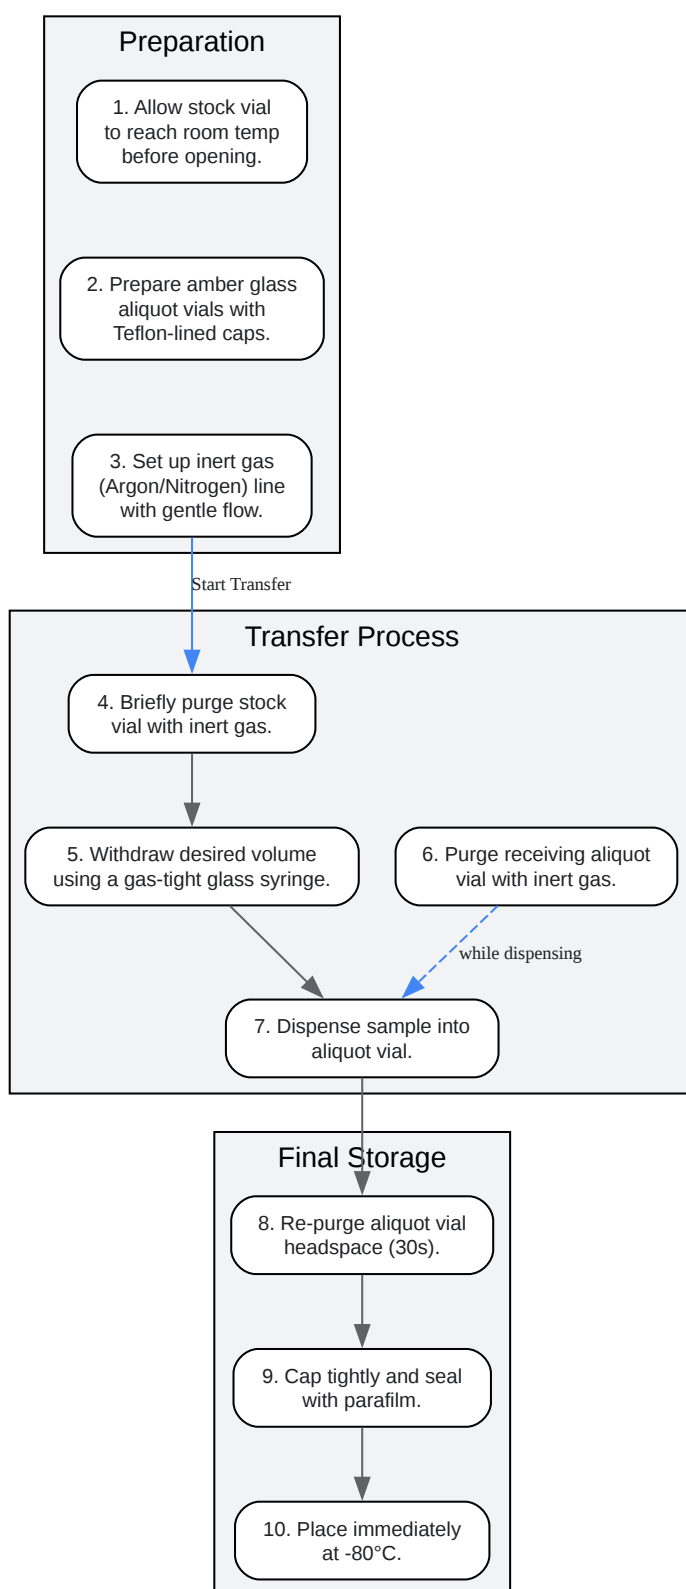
Preparation

1. Allow stock vial to reach room temp before opening.

2. Prepare amber glass aliquot vials with Teflon-lined caps.

3. Set up inert gas (Argon/Nitrogen) line with gentle flow.

Start Transfer

Transfer Process

4. Briefly purge stock vial with inert gas.

5. Withdraw desired volume using a gas-tight glass syringe.

6. Purge receiving aliquot vial with inert gas.

while dispensing

7. Dispense sample into aliquot vial.

Final Storage

8. Re-purge aliquot vial headspace (30s).

9. Cap tightly and seal with parafilm.

10. Place immediately at -80°C.